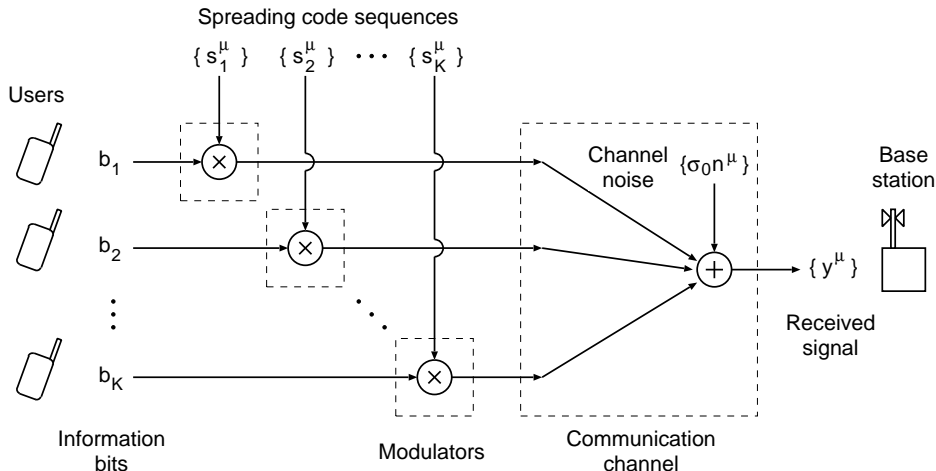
Spreading code sequences

$\{ s_1^\mu \}$ $\{ s_2^\mu \}$ $\cdots$ $\{ s_K^\mu \}$

Users

$b_1$

$b_2$

$b_K$

Channel noise

$\{\sigma_0 n^\mu \}$

Base station

$\{ y^\mu \}$

Received signal

Information bits

Modulators

Communication channel